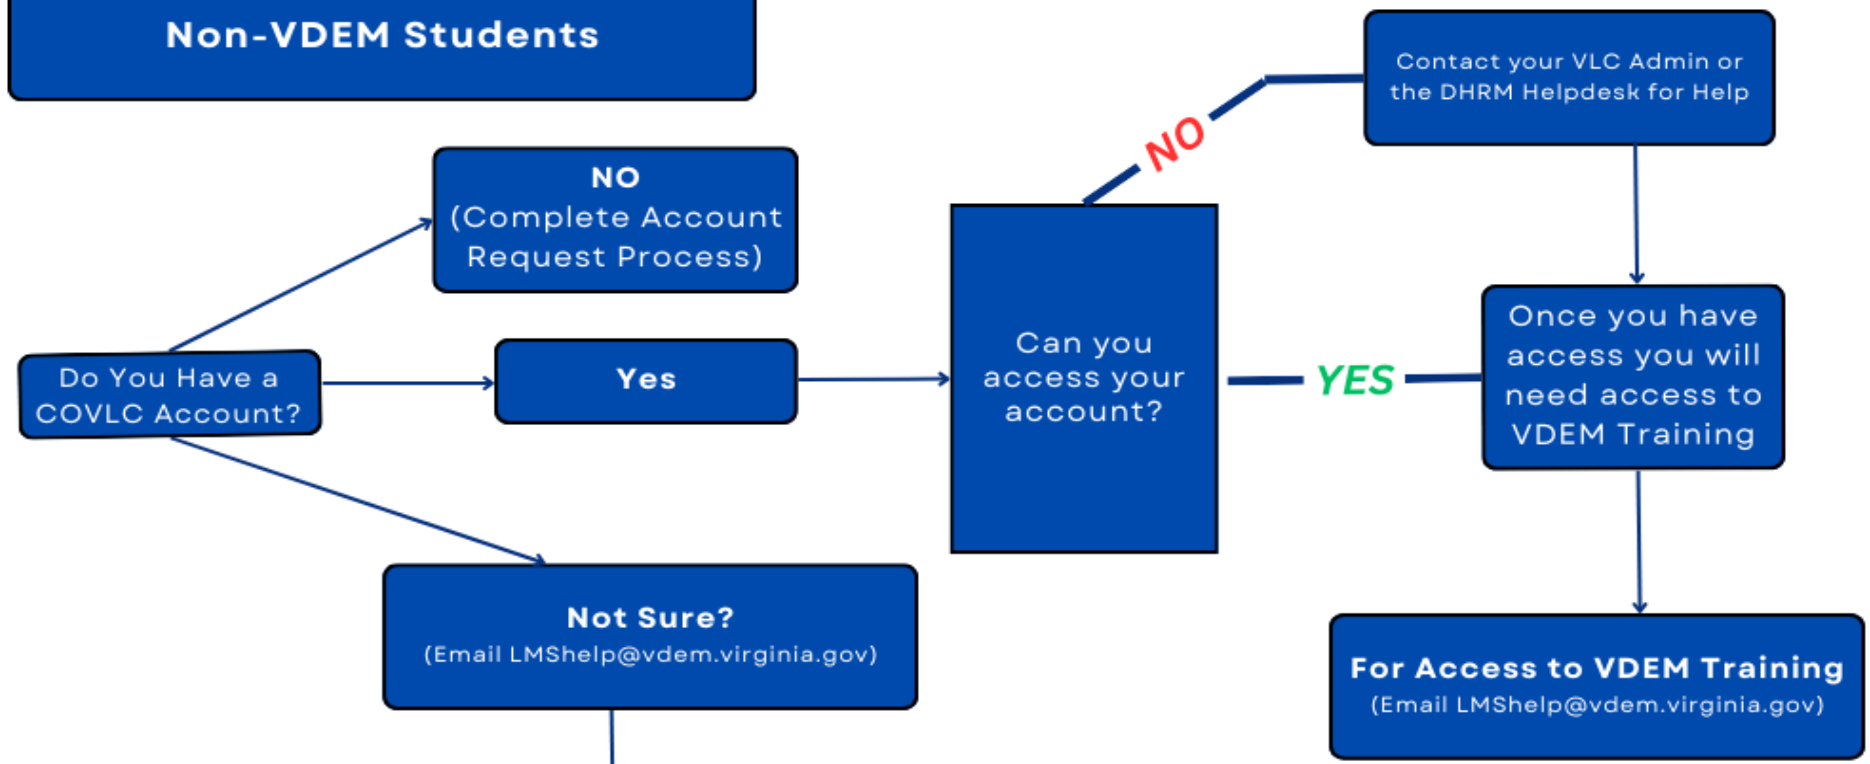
Non-VDEM Students

Contact your VLC Admin or the DHRM Helpdesk for Help

NO

NO
(Complete Account Request Process)

Do You Have a COVLC Account?

Yes

Can you access your account?

YES

Once you have access you will need access to VDEM Training

Not Sure?
(Email LMShelp@vdem.virginia.gov)

For Access to VDEM Training
(Email LMShelp@vdem.virginia.gov)